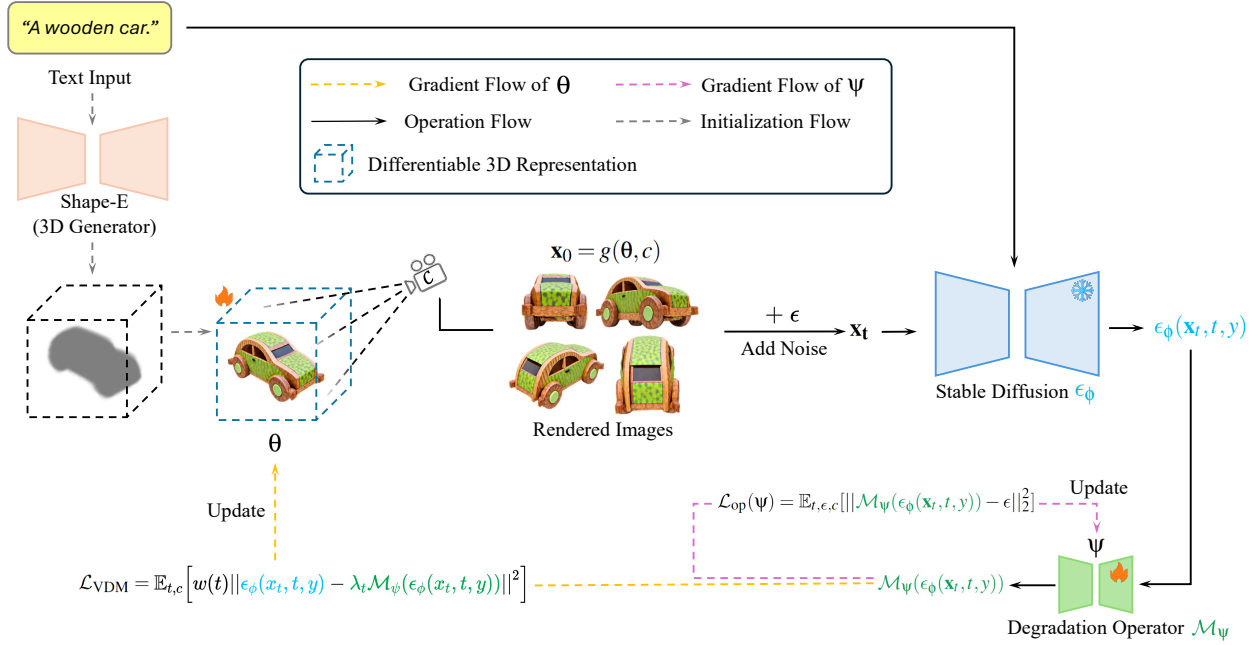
"A wooden car."

Text Input

Shape-E
(3D Generator)

Gradient Flow of $\theta$

Gradient Flow of $\psi$

Operation Flow

Initialization Flow

Differentiable 3D Representation

c

$\mathbf{x}_0 = g(\theta, c)$

$+ \epsilon$

Add Noise

$\mathbf{x_t}$

Stable Diffusion $\epsilon_\phi$

$\epsilon_\phi(\mathbf{x}_t, t, y)$

$\theta$

Rendered Images

Update

$\mathcal{L}_{\text{op}}(\psi) = \mathbb{E}_{t,\epsilon,c}[||\mathcal{M}_\psi(\epsilon_\phi(\mathbf{x}_t, t, y)) - \epsilon||_2^2]$

Update

$\psi$

$\mathcal{L}_{\text{VDM}} = \mathbb{E}_{t,c}\Big[w(t)||\epsilon_\phi(x_t, t, y) - \lambda_t \mathcal{M}_\psi(\epsilon_\phi(x_t, t, y))||^2\Big]$

$\mathcal{M}_\psi(\epsilon_\phi(\mathbf{x}_t, t, y))$

Degradation Operator $\mathcal{M}_\psi$